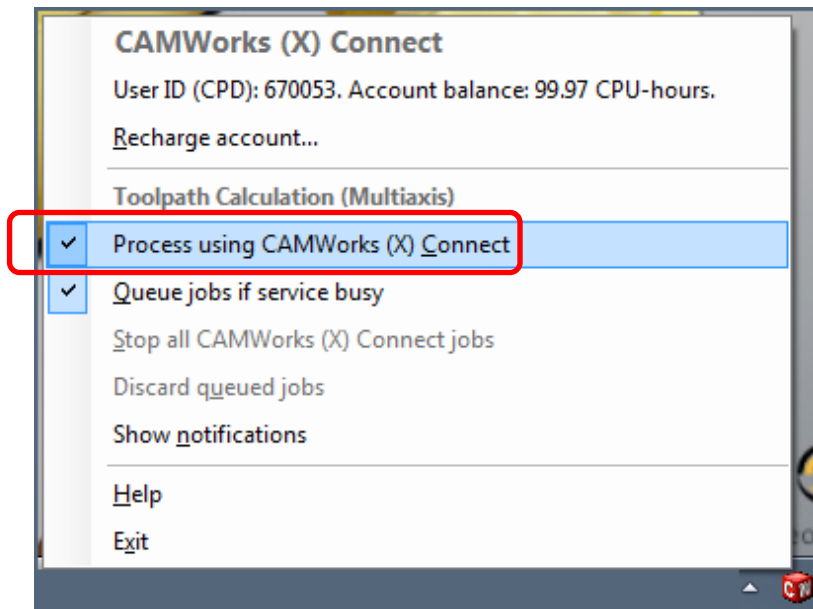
CAMWorks (X) Connect

User ID (CPD): 670053. Account balance: 99.97 CPU-hours.

Recharge account...

Toolpath Calculation (Multiaxis)

✔ Process using CAMWorks (X) Connect

✔ Queue jobs if service busy

Stop all CAMWorks (X) Connect jobs

Discard queued jobs

Show notifications

Help

Exit